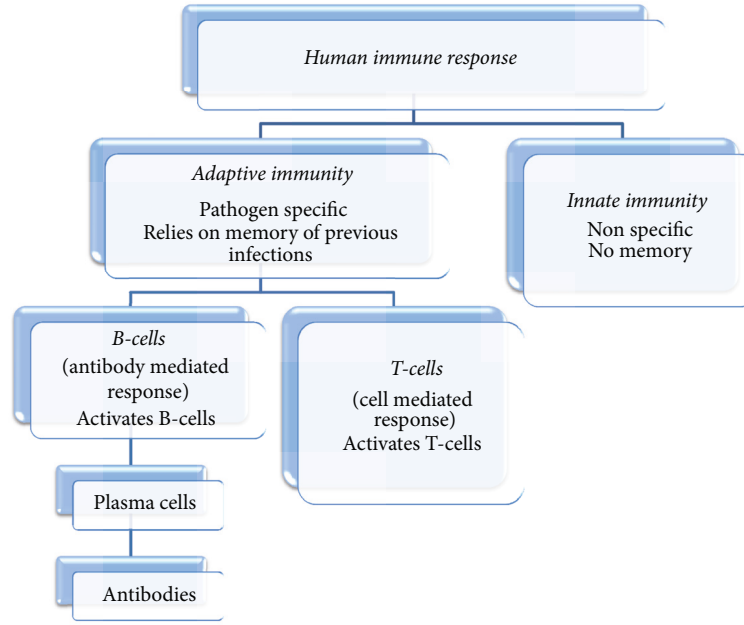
Human immune response

Adaptive immunity
Pathogen specific
Relies on memory of previous infections

Innate immunity
Non specific
No memory

B-cells
(antibody mediated response)
Activates B-cells

T-cells
(cell mediated response)
Activates T-cells

Plasma cells

Antibodies